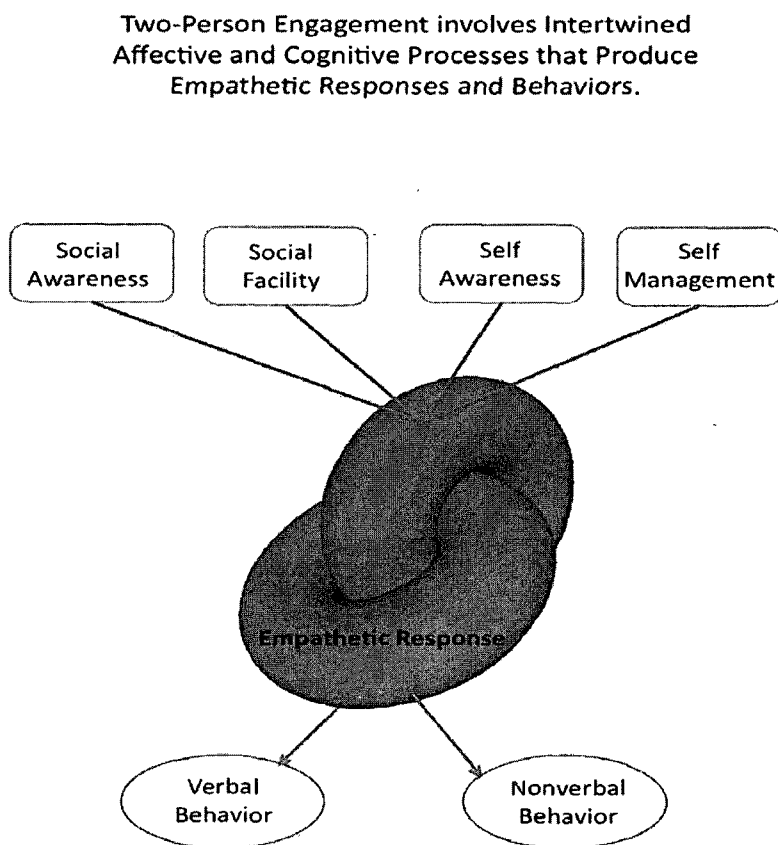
Two-Person Engagement involves Intertwined Affective and Cognitive Processes that Produce Empathetic Responses and Behaviors.

Social Awareness

Social Facility

Self Awareness

Self Management

Empathetic Response

Verbal Behavior

Nonverbal Behavior